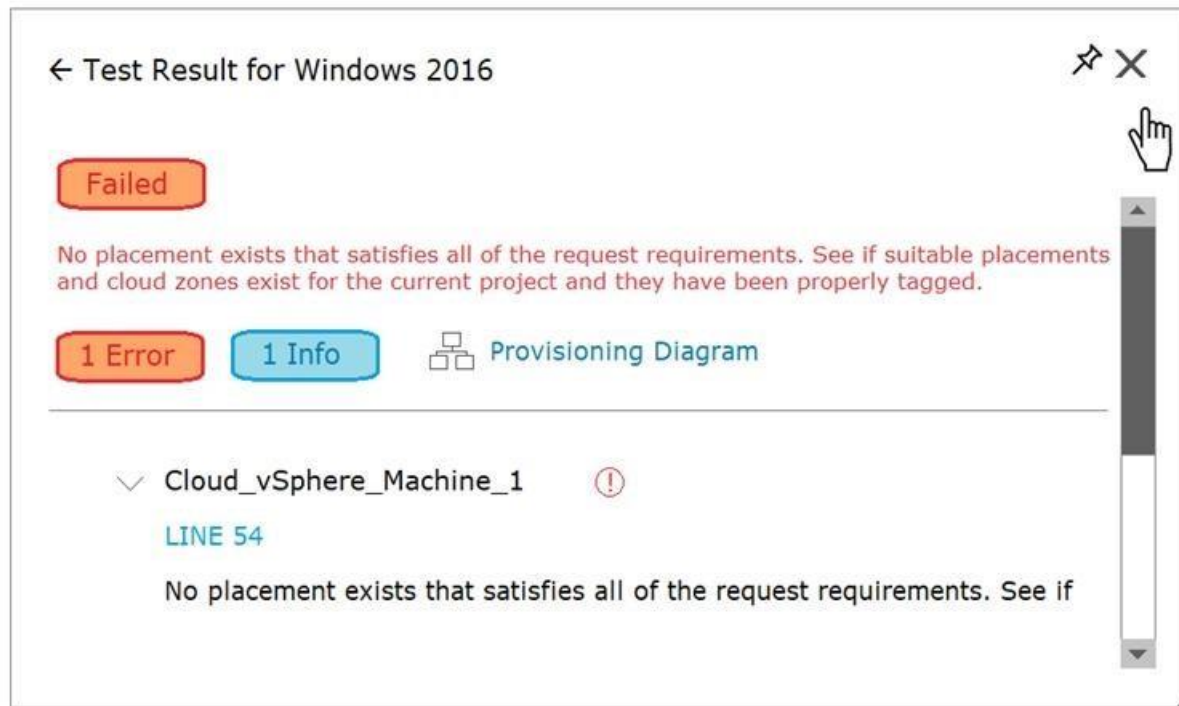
← Test Result for Windows 2016

Failed

No placement exists that satisfies all of the request requirements. See if suitable placements and cloud zones exist for the current project and they have been properly tagged.

1 Error

1 Info

Provisioning Diagram

Cloud_vSphere_Machine_1

LINE 54

No placement exists that satisfies all of the request requirements. See if